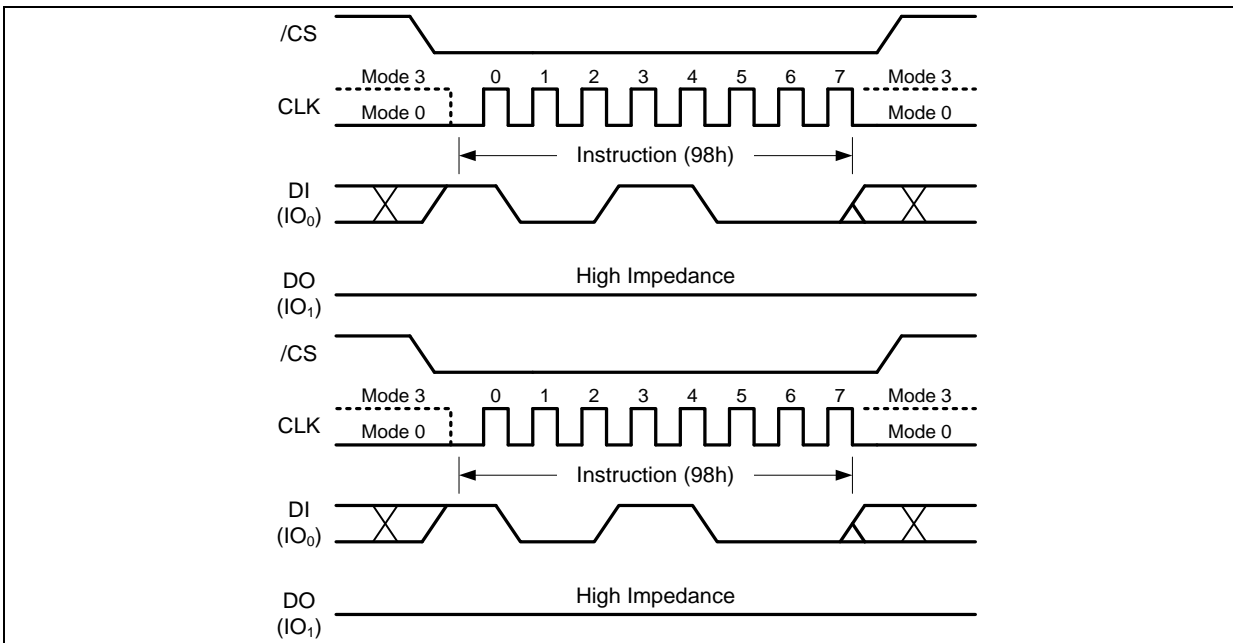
/CS

Mode 3 0 1 2 3 4 5 6 7 Mode 3

CLK Mode 0 Mode 0

Instruction (98h)

DI
($IO_0$)

DO
($IO_1$)

High Impedance

/CS

Mode 3 0 1 2 3 4 5 6 7 Mode 3

CLK Mode 0 Mode 0

Instruction (98h)

DI
($IO_0$)

DO
($IO_1$)

High Impedance